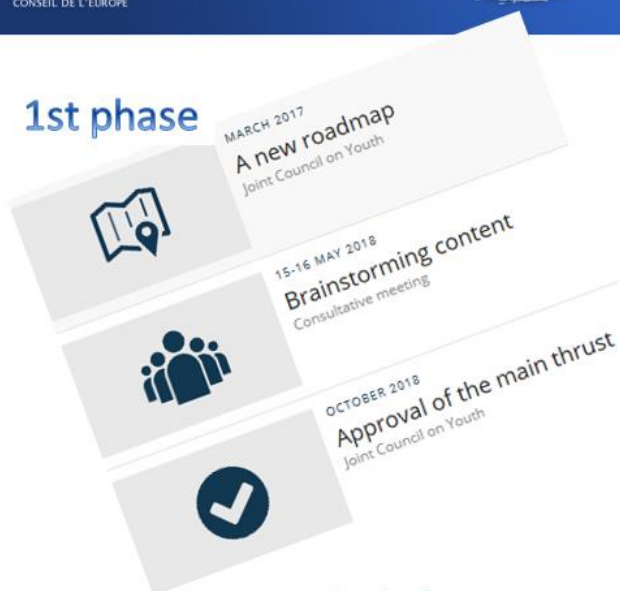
CONSEIL DE L'EUROPE

1st phase

MARCH 2017
A new roadmap
Joint Council on Youth

15-16 MAY 2018
Brainstorming content
Consultative meeting

OCTOBER 2018
Approval of the main thrust
Joint Council on Youth